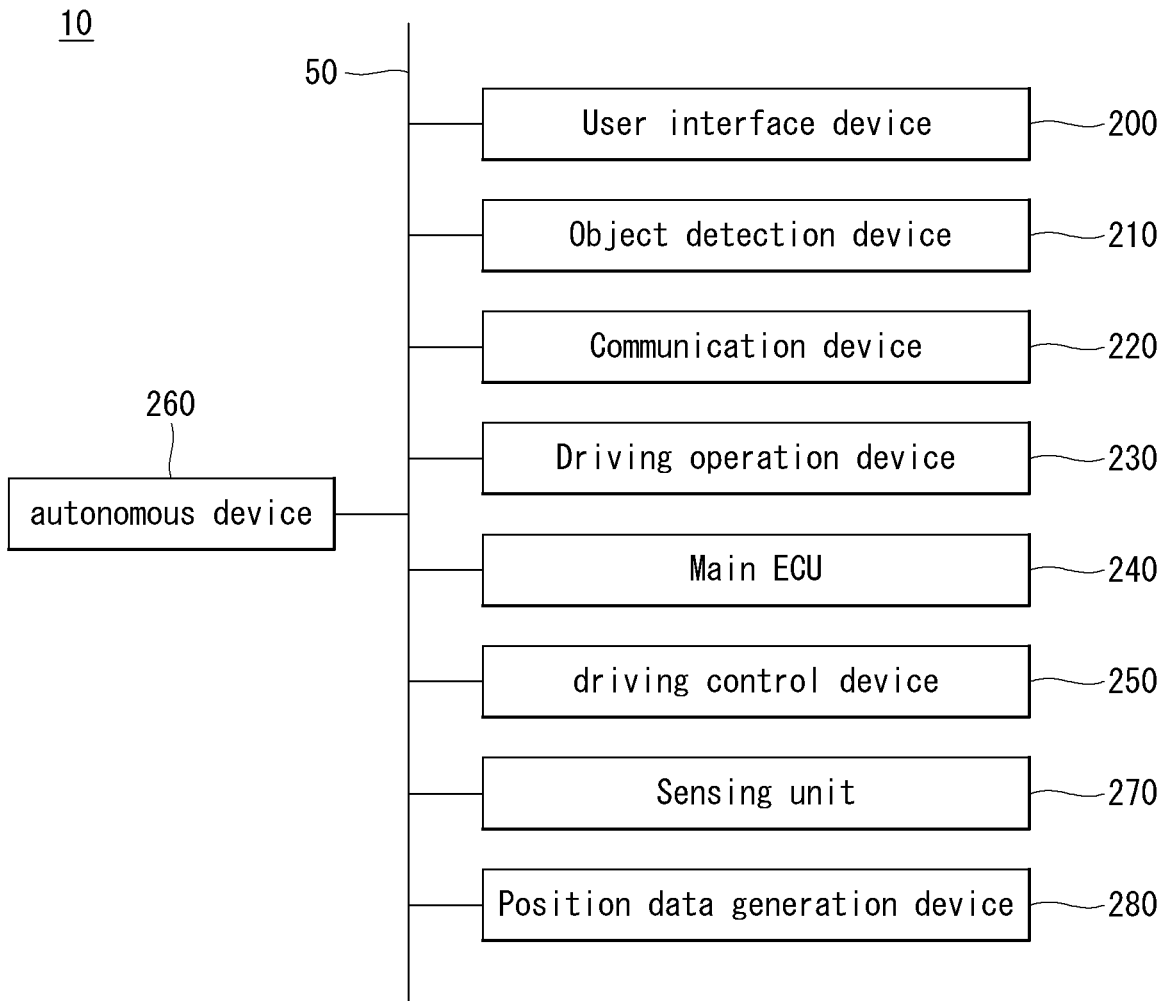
10

50

User interface device 200

Object detection device 210

Communication device 220

260

Driving operation device 230

autonomous device

Main ECU 240

driving control device 250

Sensing unit 270

Position data generation device 280